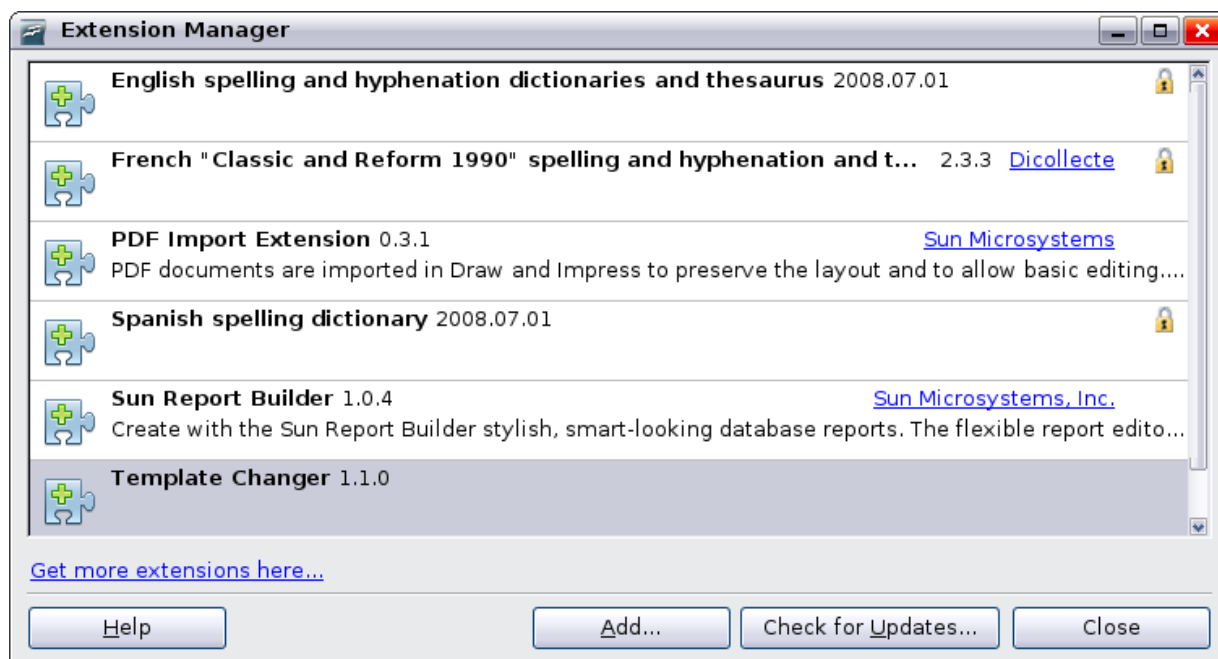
Extension Manager

English spelling and hyphenation dictionaries and thesaurus 2008.07.01

French "Classic and Reform 1990" spelling and hyphenation and t... 2.3.3 Dicollecte

PDF Import Extension 0.3.1 Sun Microsystems
PDF documents are imported in Draw and Impress to preserve the layout and to allow basic editing....

Spanish spelling dictionary 2008.07.01

Sun Report Builder 1.0.4 Sun Microsystems, Inc.
Create with the Sun Report Builder stylish, smart-looking database reports. The flexible report edito...

Template Changer 1.1.0

Get more extensions here...

Help

Add...

Check for Updates...

Close